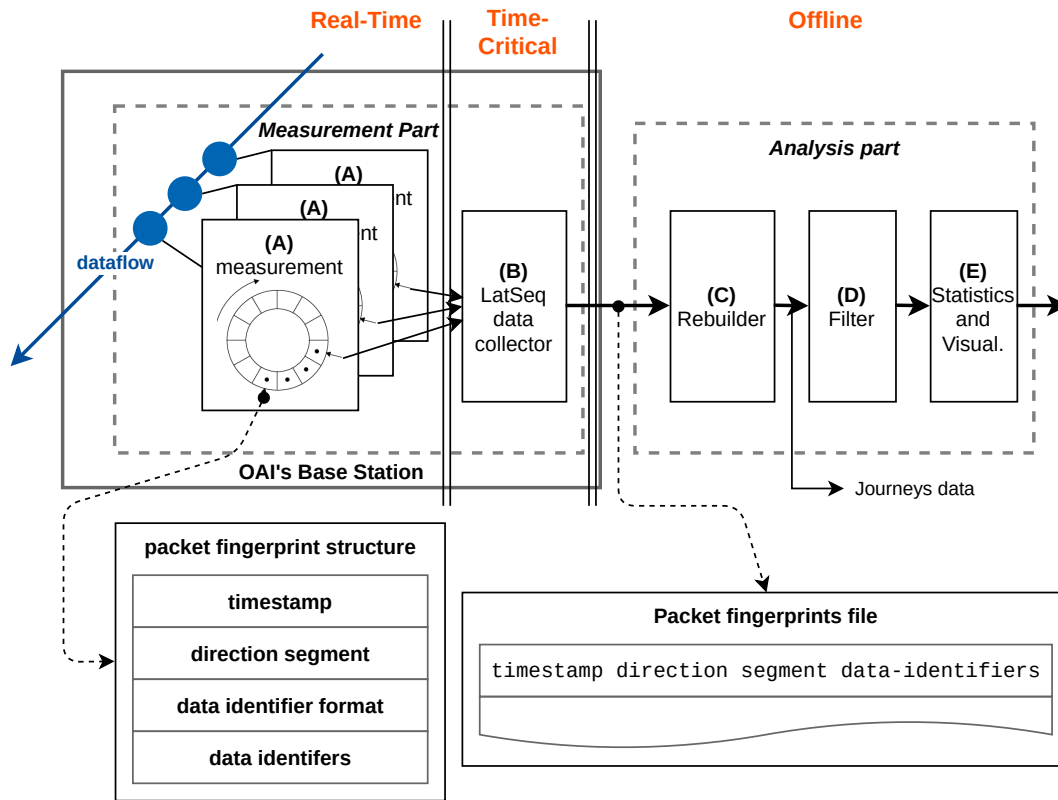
Real-Time

Time-Critical

Offline

Measurement Part

(A)
nt

(A)
nt

(A)
measurement

dataflow

(B)
LatSeq data collector

Analysis part

(C)
Rebuilder

(D)
Filter

(E)
Statistics and Visual.

OAI's Base Station

Journeys data

packet fingerprint structure

| timestamp |
|---|
| direction segment |
| data identifier format |
| data identifers |

Packet fingerprints file

timestamp direction segment data-identifiers